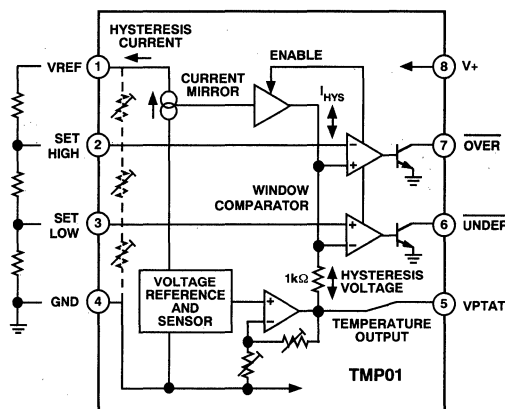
HYSTERESIS CURRENT

VREF 1

CURRENT MIRROR

ENABLE

8 V+

$I_{HYS}$

SET HIGH 2

7 $\overline{OVER}$

WINDOW COMPARATOR

SET LOW 3

6 $\overline{UNDER}$

1kΩ

HYSTERESIS VOLTAGE

GND 4

VOLTAGE REFERENCE AND SENSOR

5 VPTAT

TEMPERATURE OUTPUT

TMP01